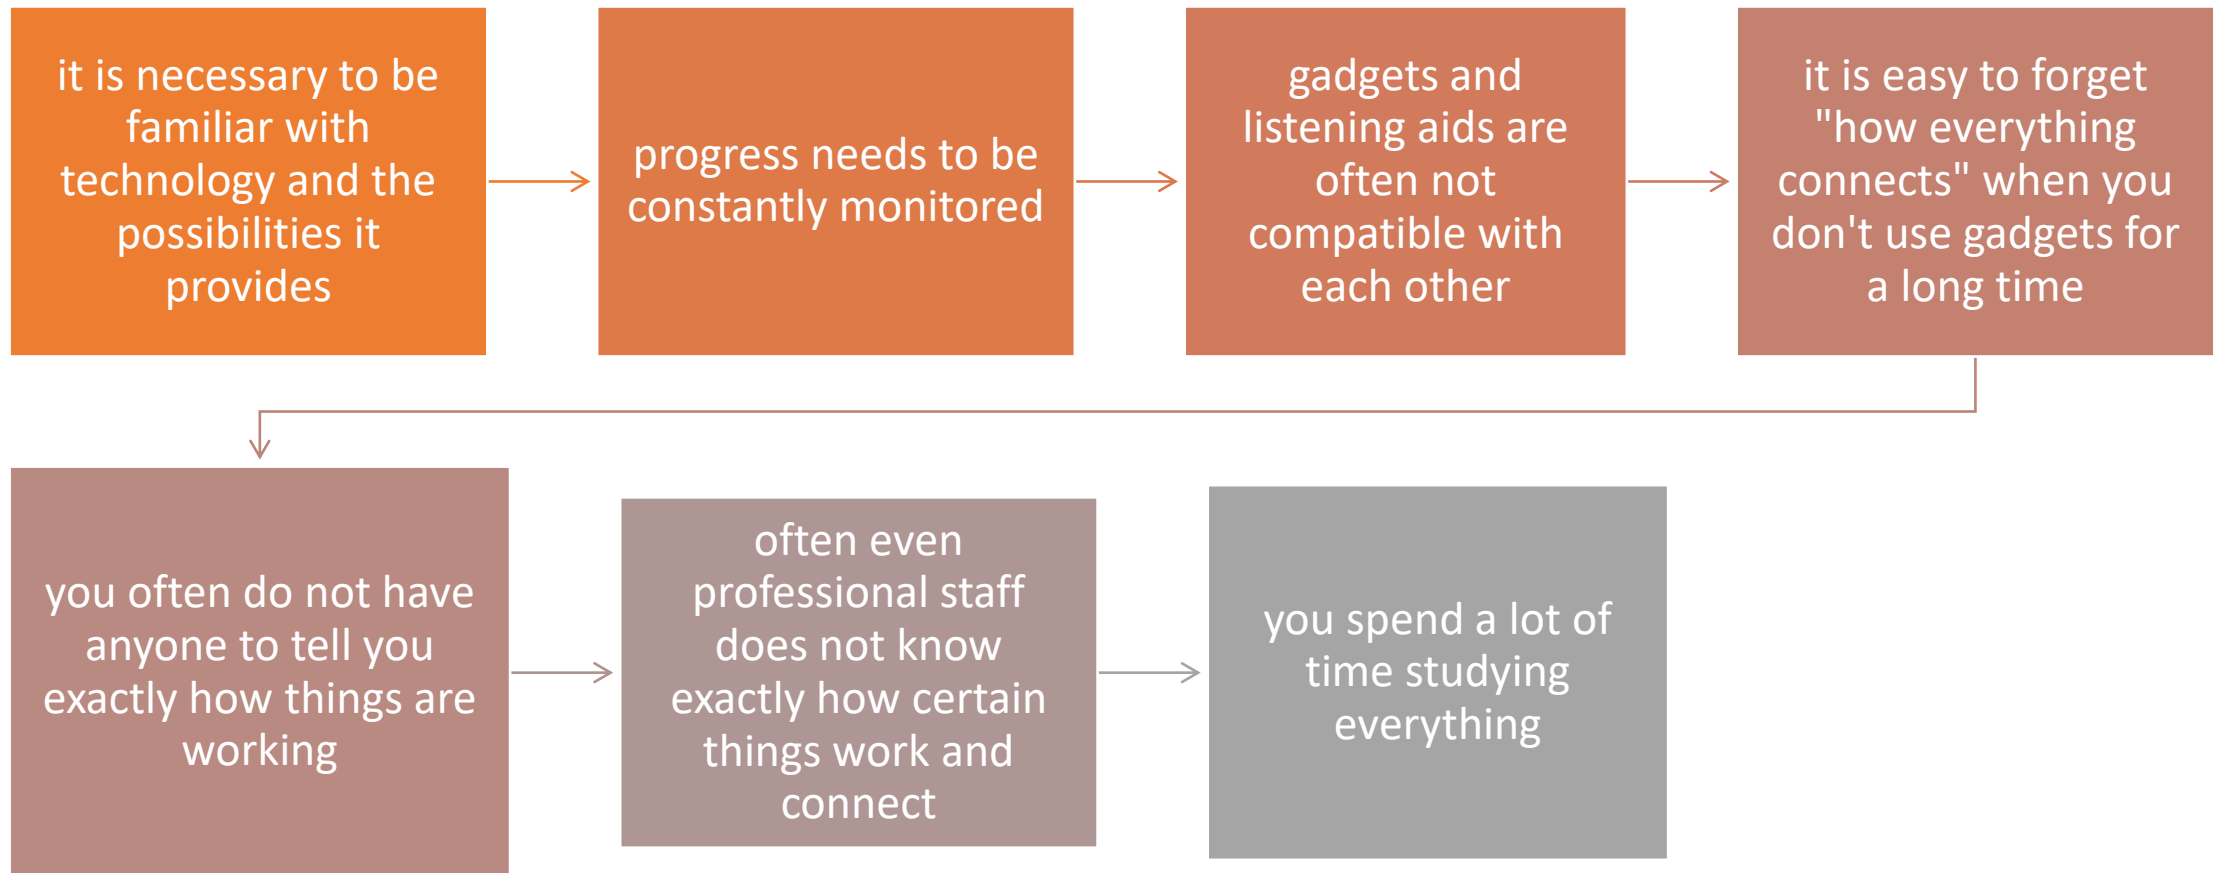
it is necessary to be familiar with technology and the possibilities it provides

progress needs to be constantly monitored

gadgets and listening aids are often not compatible with each other

it is easy to forget "how everything connects" when you don't use gadgets for a long time

you often do not have anyone to tell you exactly how things are working

often even professional staff does not know exactly how certain things work and connect

you spend a lot of time studying everything